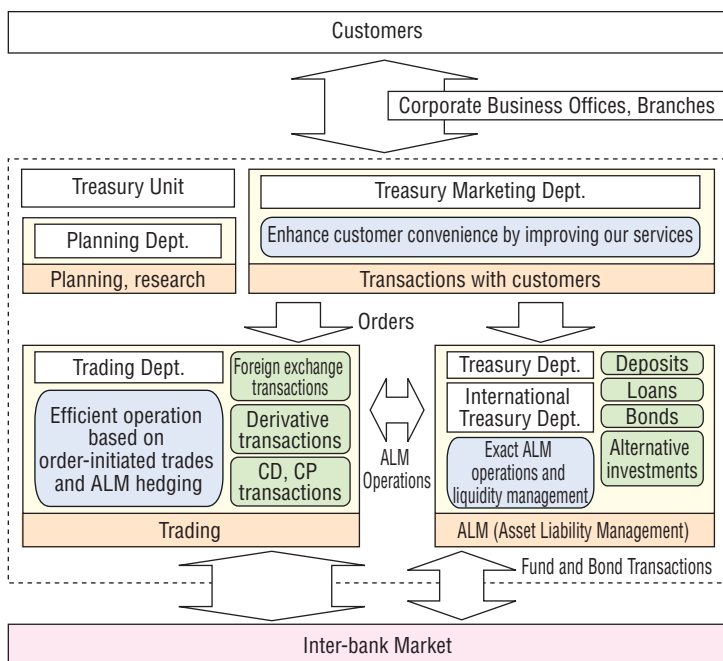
Customers

Corporate Business Offices, Branches

Treasury Unit

Planning Dept.

Planning, research

Treasury Marketing Dept.

Enhance customer convenience by improving our services

Transactions with customers

Orders

Trading Dept.

Efficient operation based on order-initiated trades and ALM hedging

Foreign exchange transactions

Derivative transactions

CD, CP transactions

Trading

ALM Operations

Treasury Dept.

International Treasury Dept.

Exact ALM operations and liquidity management

Deposits

Loans

Bonds

Alternative investments

ALM (Asset Liability Management)

Fund and Bond Transactions

Inter-bank Market